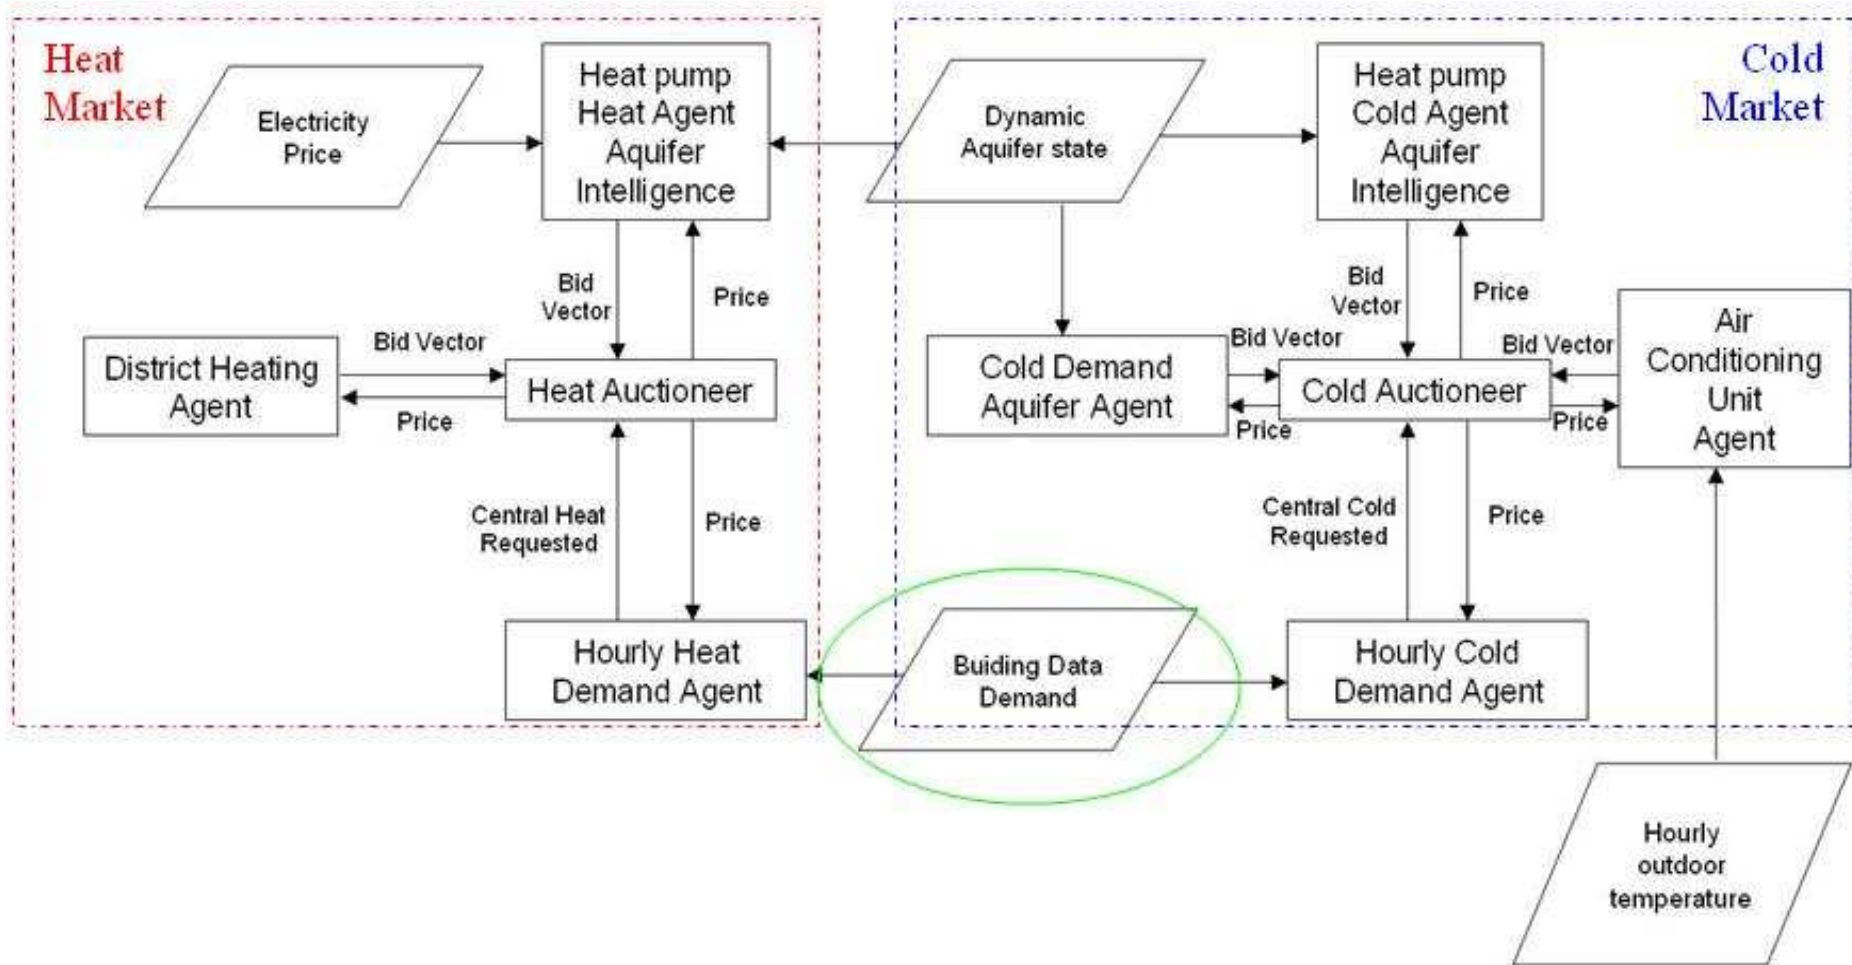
Heat Market

Electricity Price

Heat pump Heat Agent Aquifer Intelligence

Dynamic Aquifer state

Heat pump Cold Agent Aquifer Intelligence

Cold Market

Bid Vector

Price

Bid Vector

Price

District Heating Agent

Bid Vector

Price

Heat Auctioneer

Cold Demand Aquifer Agent

Bid Vector

Price

Cold Auctioneer

Bid Vector

Price

Air Conditioning Unit Agent

Central Heat Requested

Price

Central Cold Requested

Price

Hourly Heat Demand Agent

Buiding Data Demand

Hourly Cold Demand Agent

Hourly outdoor temperature